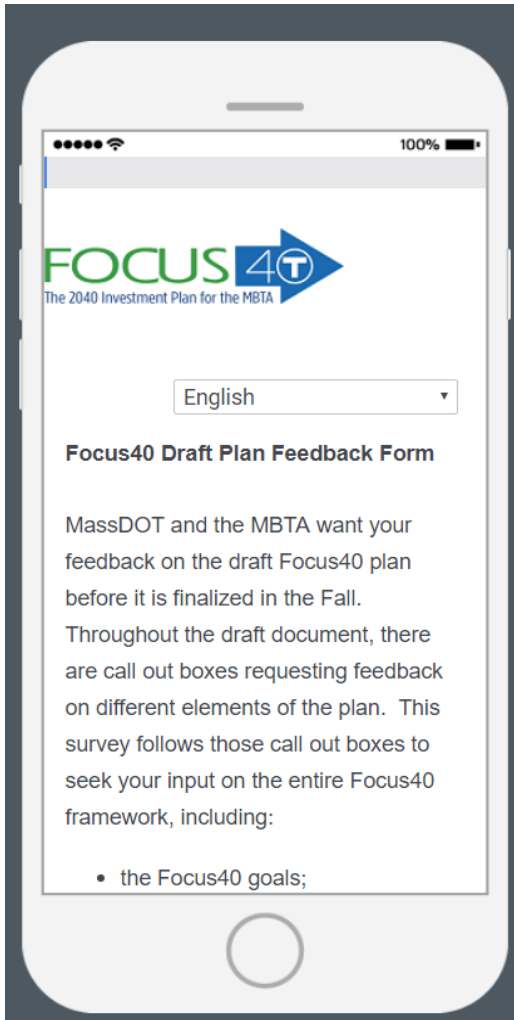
100%

FOCUS 40
The 2040 Investment Plan for the MBTA

English

Focus40 Draft Plan Feedback Form

MassDOT and the MBTA want your feedback on the draft Focus40 plan before it is finalized in the Fall. Throughout the draft document, there are call out boxes requesting feedback on different elements of the plan. This survey follows those call out boxes to seek your input on the entire Focus40 framework, including:

• the Focus40 goals;